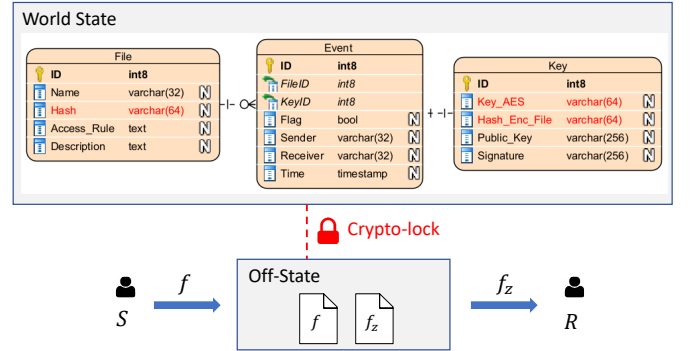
World State

| File | | |
|---|---|---|
| ID | int8 | |
| Name | varchar(32) | N |
| Hash | varchar(64) | N |
| Access_Rule | text | N |
| Description | text | N |

| Event | | |
|---|---|---|
| ID | int8 | |
| FileID | int8 | |
| KeyID | int8 | |
| Flag | bool | N |
| Sender | varchar(32) | N |
| Receiver | varchar(32) | N |
| Time | timestamp | N |

| Key | | |
|---|---|---|
| ID | int8 | |
| Key_AES | varchar(64) | N |
| Hash_Enc_File | varchar(64) | N |
| Public_Key | varchar(256) | N |
| Signature | varchar(256) | N |

Crypto-lock

$S$ $f$ Off-State $f$ $f_z$ $f_z$ $R$